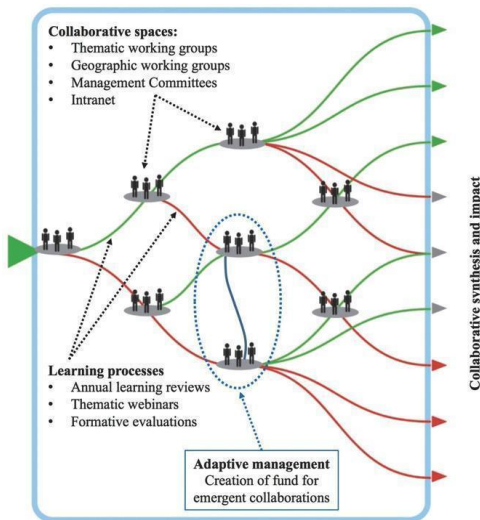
Collaborative spaces:
- Thematic working groups
- Geographic working groups
- Management Committees
- Intranet

Learning processes
- Annual learning reviews
- Thematic webinars
- Formative evaluations

Adaptive management
Creation of fund for emergent collaborations

Collaborative synthesis and impact